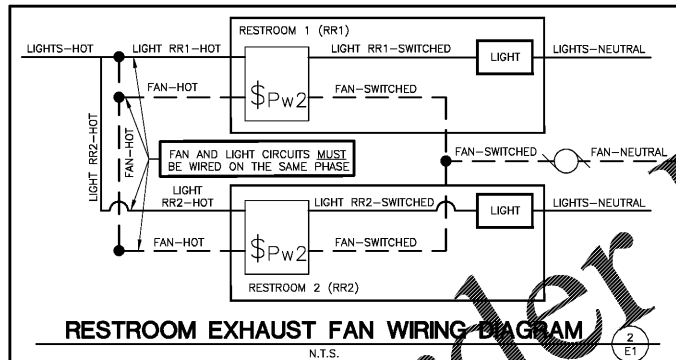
RESTROOM 1 (RR1)

LIGHTS–HOT

LIGHT RR1–HOT

LIGHT RR1–SWITCHED

LIGHT

LIGHTS–NEUTRAL

FAN–HOT

$Pw2

FAN–SWITCHED

LIGHT RR2–HOT

FAN–HOT

FAN AND LIGHT CIRCUITS MUST BE WIRED ON THE SAME PHASE

FAN–SWITCHED

FAN–NEUTRAL

LIGHT RR2–HOT

LIGHT RR2–SWITCHED

LIGHT

LIGHTS–NEUTRAL

FAN–HOT

$Pw2

FAN–SWITCHED

RESTROOM 2 (RR2)

RESTROOM EXHAUST FAN WIRING DIAGRAM

N.T.S.

2
E1